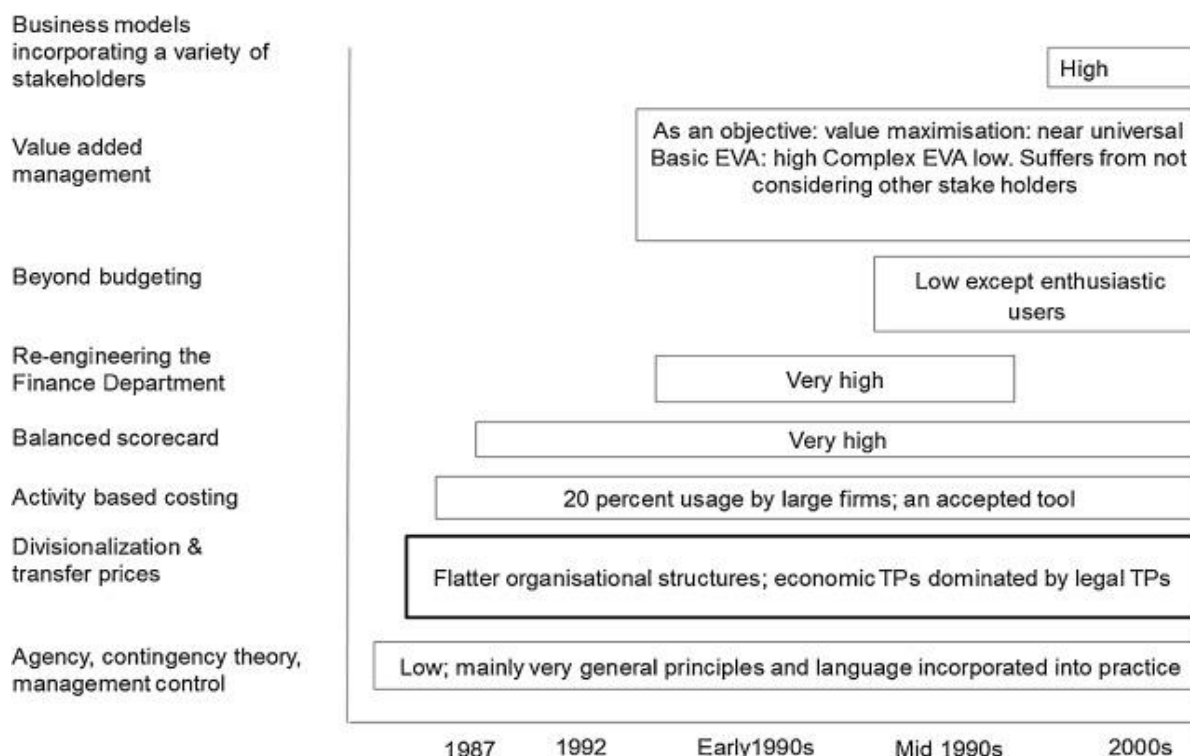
Business models incorporating a variety of stakeholders

High

Value added management

As an objective: value maximisation: near universal Basic EVA: high Complex EVA low. Suffers from not considering other stake holders

Beyond budgeting

Low except enthusiastic users

Re-engineering the Finance Department

Very high

Balanced scorecard

Very high

Activity based costing

20 percent usage by large firms; an accepted tool

Divisionalization & transfer prices

Flatter organisational structures; economic TPs dominated by legal TPs

Agency, contingency theory, management control

Low; mainly very general principles and language incorporated into practice

1987 1992 Early1990s Mid 1990s 2000s